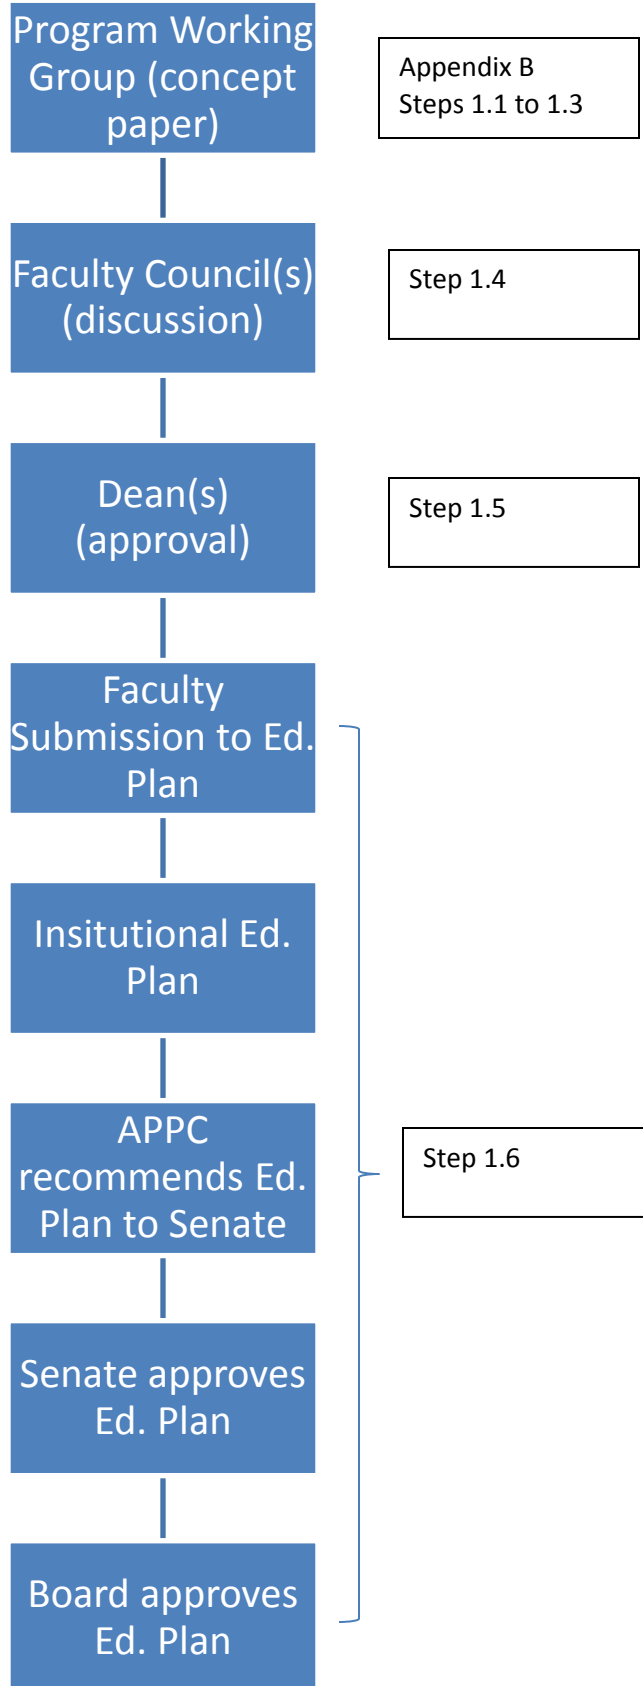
Program Working Group (concept paper)

Appendix B
Steps 1.1 to 1.3

Faculty Council(s) (discussion)

Step 1.4

Dean(s) (approval)

Step 1.5

Faculty Submission to Ed. Plan

Insitutional Ed. Plan

APPC recommends Ed. Plan to Senate

Step 1.6

Senate approves Ed. Plan

Board approves Ed. Plan